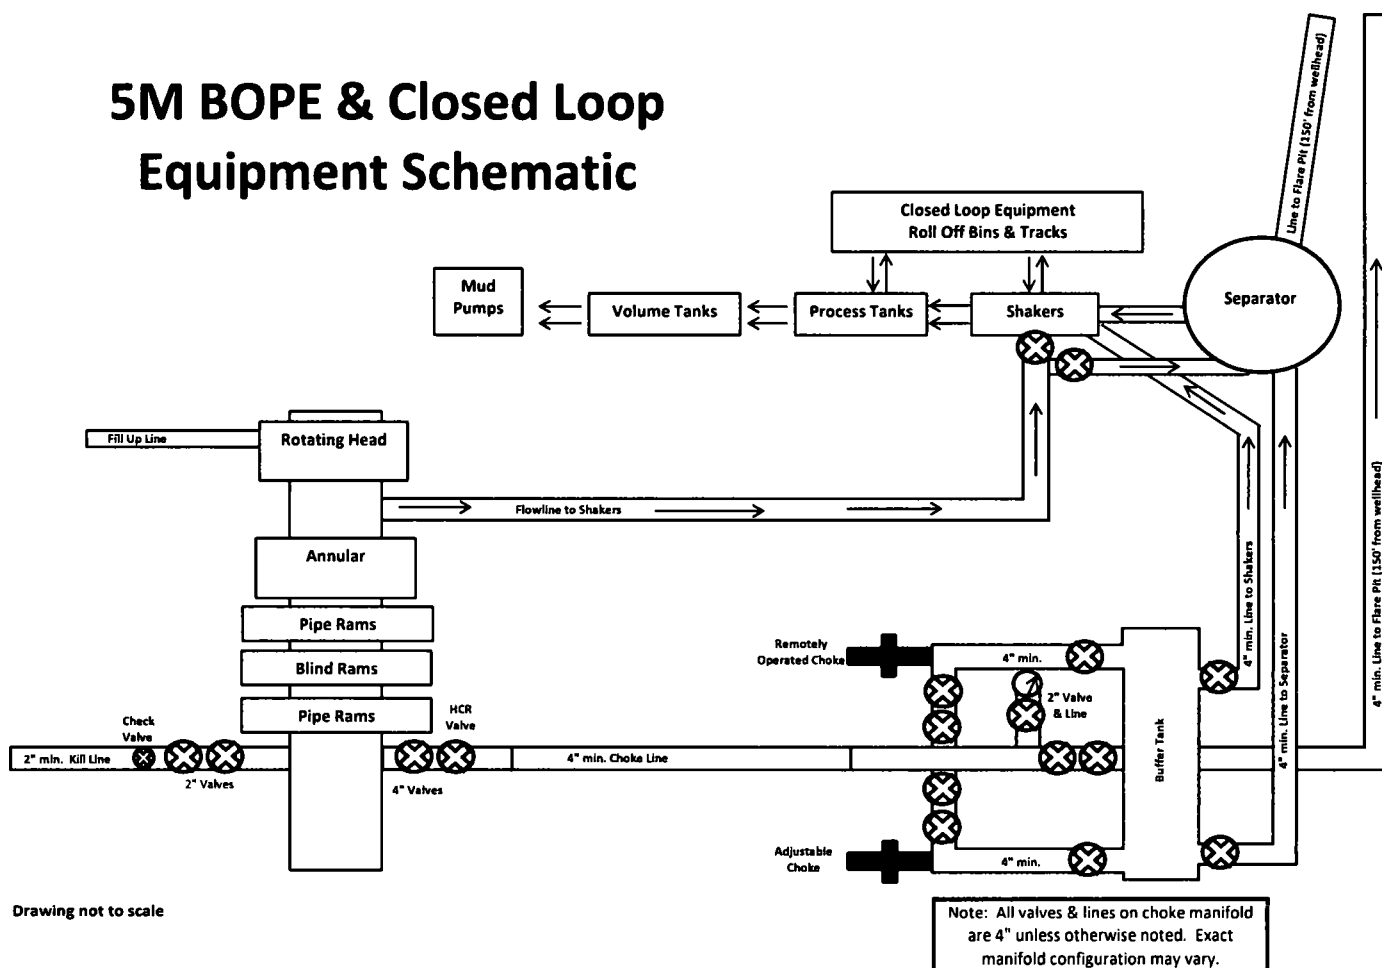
5M BOPE & Closed Loop Equipment Schematic

Closed Loop Equipment
Roll Off Bins & Tracks

Line to Flare Pit (150' from wellhead)

Mud Pumps

Volume Tanks

Process Tanks

Shakers

Separator

Fill Up Line

Rotating Head

Flowline to Shakers

Annular

Pipe Rams

Blind Rams

Pipe Rams

4" min. Line to Shakers

4" min. Line to Separator

4" min. Line to Flare Pit (150' from wellhead)

Remotely Operated Choke

4" min.

2" Valve & Line

Buffer Tank

Check Valve

HCR Valve

2" min. Kill Line

2" Valves

4" Valves

4" min. Choke Line

Adjustable Choke

4" min.

Drawing not to scale

Note: All valves & lines on choke manifold are 4" unless otherwise noted. Exact manifold configuration may vary.